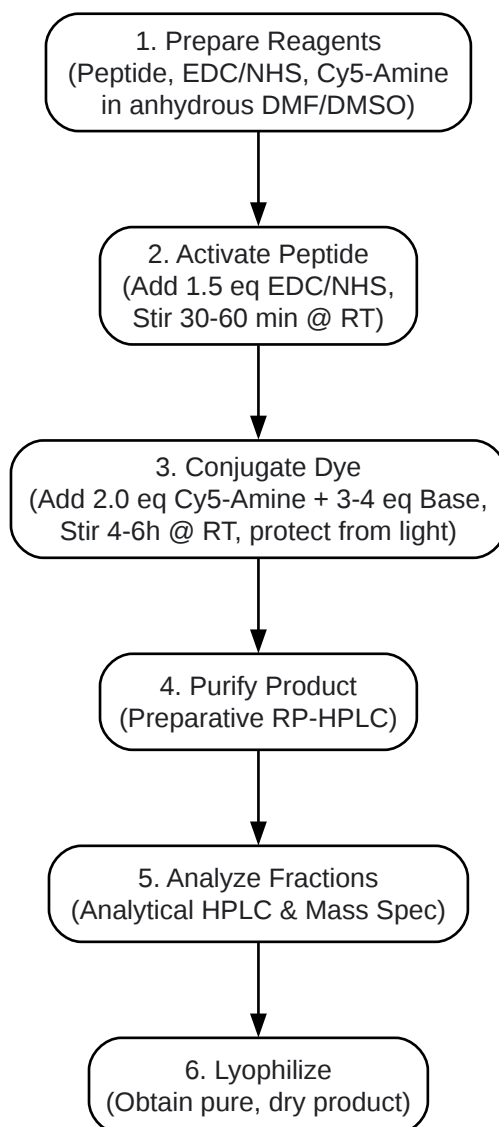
1. Prepare Reagents
(Peptide, EDC/NHS, Cy5-Amine in anhydrous DMF/DMSO)

2. Activate Peptide
(Add 1.5 eq EDC/NHS, Stir 30-60 min @ RT)

3. Conjugate Dye
(Add 2.0 eq Cy5-Amine + 3-4 eq Base, Stir 4-6h @ RT, protect from light)

4. Purify Product
(Preparative RP-HPLC)

5. Analyze Fractions
(Analytical HPLC & Mass Spec)

6. Lyophilize
(Obtain pure, dry product)